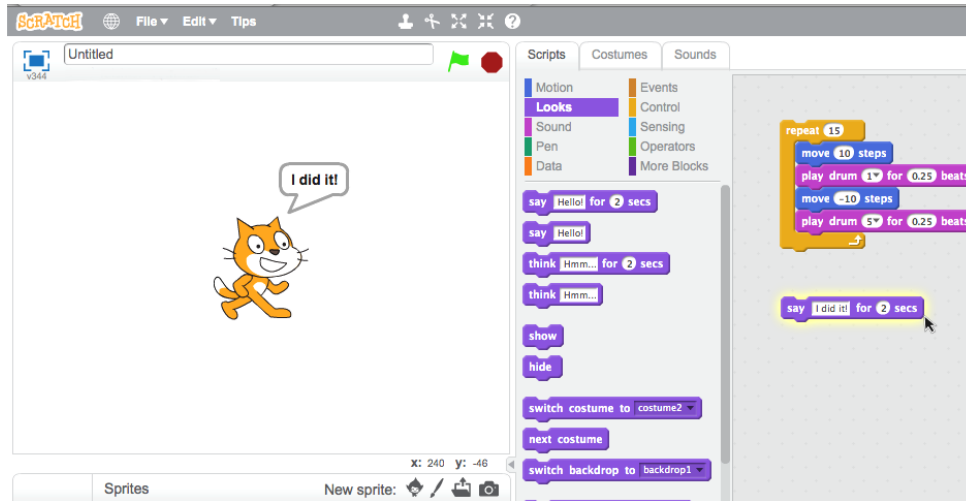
SCRATCH File ▾ Edit ▾ Tips

Untitled
v344

I did it!

x: 240 y: -46

Sprites New sprite:

Scripts Costumes Sounds

Motion
Looks
Sound
Pen
Data
Events
Control
Sensing
Operators
More Blocks

say Hello! for 2 secs
say Hello!
think Hmm... for 2 secs
think Hmm...
show
hide
switch costume to costume2
next costume
switch backdrop to backdrop1

repeat 15
move 10 steps
play drum 1 for 0.25 beats
move -10 steps
play drum 5 for 0.25 beats

say I did it! for 2 secs